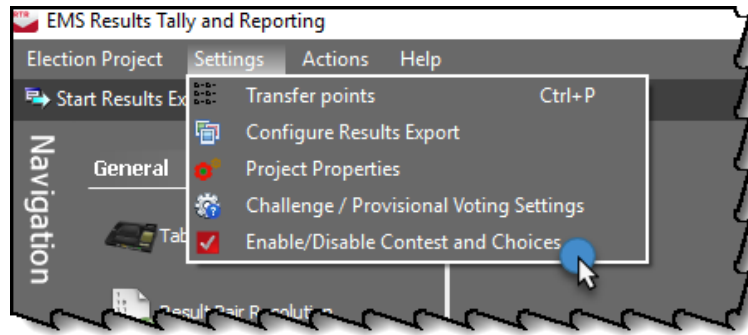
EMS Results Tally and Reporting

Election Project Settings Actions Help

Start Results Ex

Navigation

General

Tab

Result Pair Resolution

Transfer points Ctrl+P

Configure Results Export

Project Properties

Challenge / Provisional Voting Settings

Enable/Disable Contest and Choices